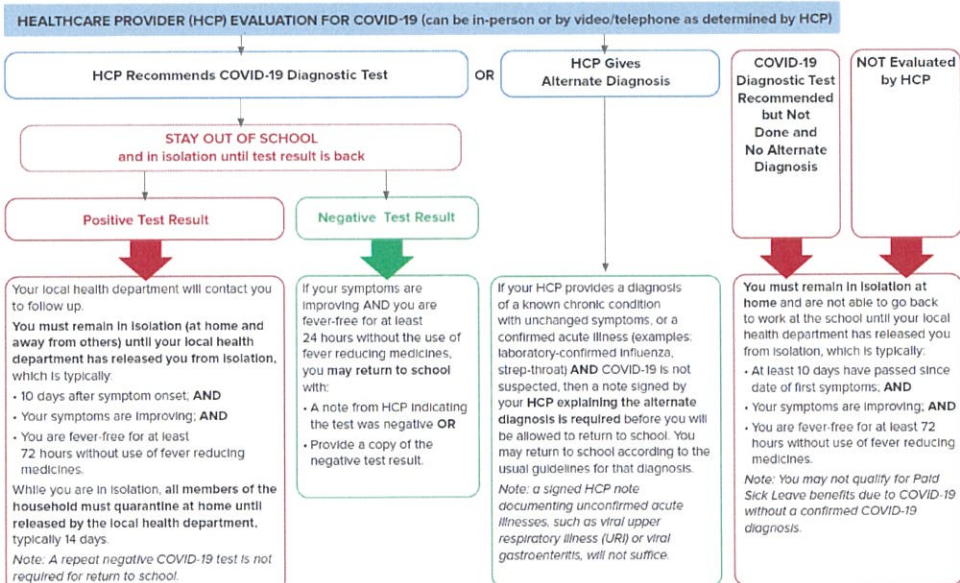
HEALTHCARE PROVIDER (HCP) EVALUATION FOR COVID-19 (can be in-person or by video/telephone as determined by HCP)

HCP Recommends COVID-19 Diagnostic Test

OR

HCP Gives Alternate Diagnosis

COVID-19 Diagnostic Test Recommended but Not Done and No Alternate Diagnosis

NOT Evaluated by HCP

STAY OUT OF SCHOOL and in isolation until test result is back

Positive Test Result

Negative Test Result

Your local health department will contact you to follow up.

You must remain in isolation (at home and away from others) until your local health department has released you from isolation, which is typically:

• 10 days after symptom onset; AND
• Your symptoms are improving; AND
• You are fever-free for at least 72 hours without use of fever reducing medicines.

While you are in isolation, all members of the household must quarantine at home until released by the local health department, typically 14 days.

Note: A repeat negative COVID-19 test is not required for return to school.

If your symptoms are improving AND you are fever-free for at least 24 hours without the use of fever reducing medicines, you may return to school with:

• A note from HCP indicating the test was negative OR
• Provide a copy of the negative test result.

If your HCP provides a diagnosis of a known chronic condition with unchanged symptoms, or a confirmed acute illness (examples: laboratory-confirmed influenza, strep-throat) AND COVID-19 is not suspected, then a note signed by your HCP explaining the alternate diagnosis is required before you will be allowed to return to school. You may return to school according to the usual guidelines for that diagnosis.

Note: a signed HCP note documenting unconfirmed acute illnesses, such as viral upper respiratory illness (URI) or viral gastroenteritis, will not suffice.

You must remain in isolation at home and are not able to go back to work at the school until your local health department has released you from isolation, which is typically:

• At least 10 days have passed since date of first symptoms; AND
• Your symptoms are improving; AND
• You are fever-free for at least 72 hours without use of fever reducing medicines.

Note: You may not qualify for Paid Sick Leave benefits due to COVID-19 without a confirmed COVID-19 diagnosis.